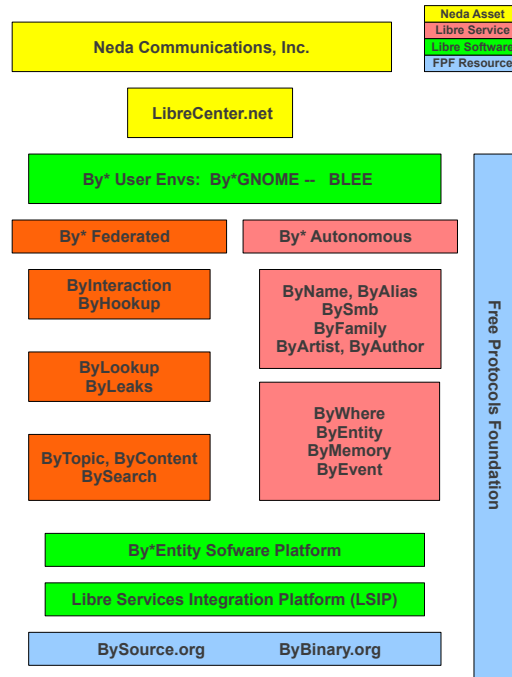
Neda Asset
Libre Service
Libre Software
FPF Resource

Neda Communications, Inc.

LibreCenter.net

By* User Envs: By*GNOME -- BLEE

By* Federated

By* Autonomous

ByInteraction
ByHookup

ByName, ByAlias
BySmb
ByFamily
ByArtist, ByAuthor

ByLookup
ByLeaks

ByWhere
ByEntity
ByMemory
ByEvent

ByTopic, ByContent
BySearch

By*Entity Sofware Platform

Libre Services Integration Platform (LSIP)

BySource.org ByBinary.org

Free Protocols Foundation